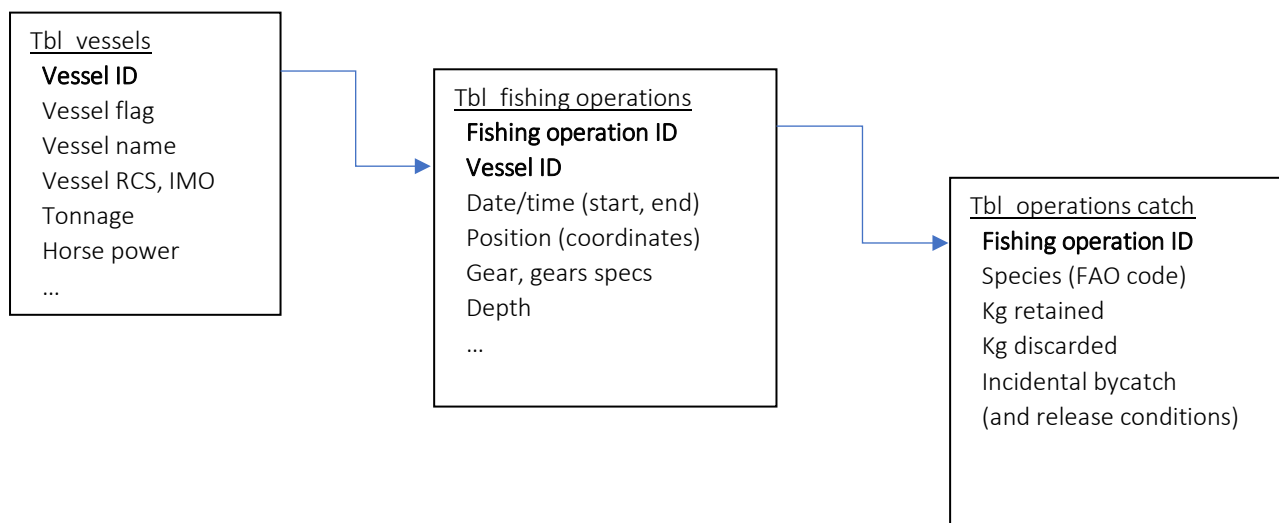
Tbl vessels
Vessel ID
Vessel flag
Vessel name
Vessel RCS, IMO
Tonnage
Horse power
...

Tbl fishing operations
Fishing operation ID
Vessel ID
Date/time (start, end)
Position (coordinates)
Gear, gears specs
Depth
...

Tbl operations catch
Fishing operation ID
Species (FAO code)
Kg retained
Kg discarded
Incidental bycatch
(and release conditions)